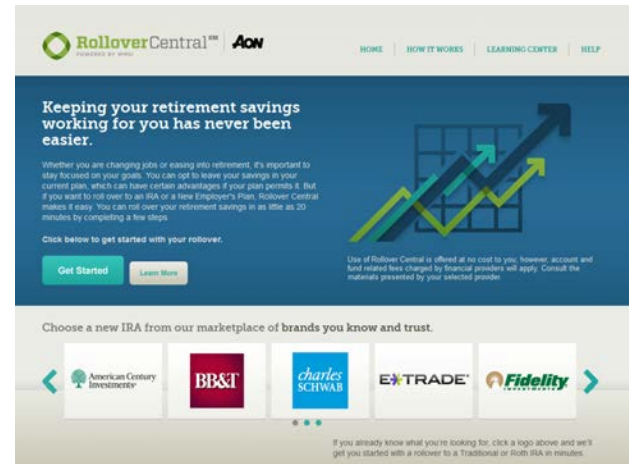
RolloverCentral℠ | AON
POWERED BY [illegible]

HOME | HOW IT WORKS | LEARNING CENTER | HELP

Keeping your retirement savings working for you has never been easier.

Whether you are changing jobs or easing into retirement, it's important to stay focused on your goals. You can opt to leave your savings in your current plan, which can have certain advantages if your plan permits it. But if you want to roll over to an IRA or a New Employer's Plan, Rollover Central makes it easy. You can roll over your retirement savings in as little as 20 minutes by completing a few steps.

Click below to get started with your rollover.

Get Started | Learn More

Use of Rollover Central is offered at no cost to you; however, account and fund related fees charged by financial providers will apply. Consult the materials presented by your selected provider.

Choose a new IRA from our marketplace of brands you know and trust.

American Century Investments
BB&T
charles SCHWAB
E*TRADE
Fidelity INVESTMENTS

If you already know what you're looking for, click a logo above and we'll get you started with a rollover to a Traditional or Roth IRA in minutes.